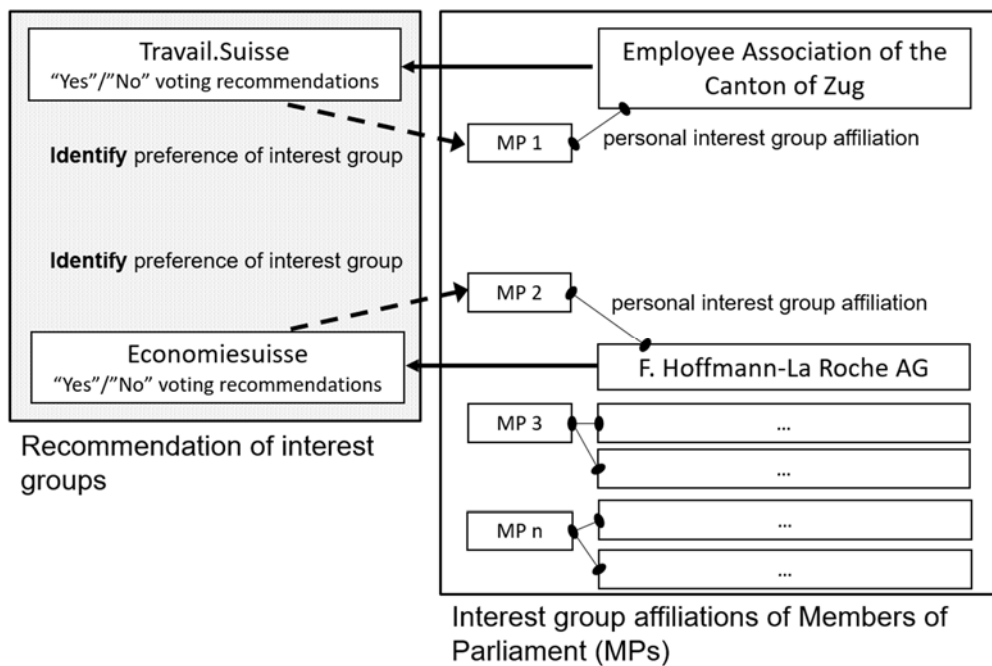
Travail.Suisse
"Yes"/"No" voting recommendations

Employee Association of the Canton of Zug

**Identify** preference of interest group

MP 1

personal interest group affiliation

**Identify** preference of interest group

MP 2

personal interest group affiliation

Economiesuisse
"Yes"/"No" voting recommendations

F. Hoffmann-La Roche AG

MP 3

...

...

MP n

...

...

Recommendation of interest groups

Interest group affiliations of Members of Parliament (MPs)